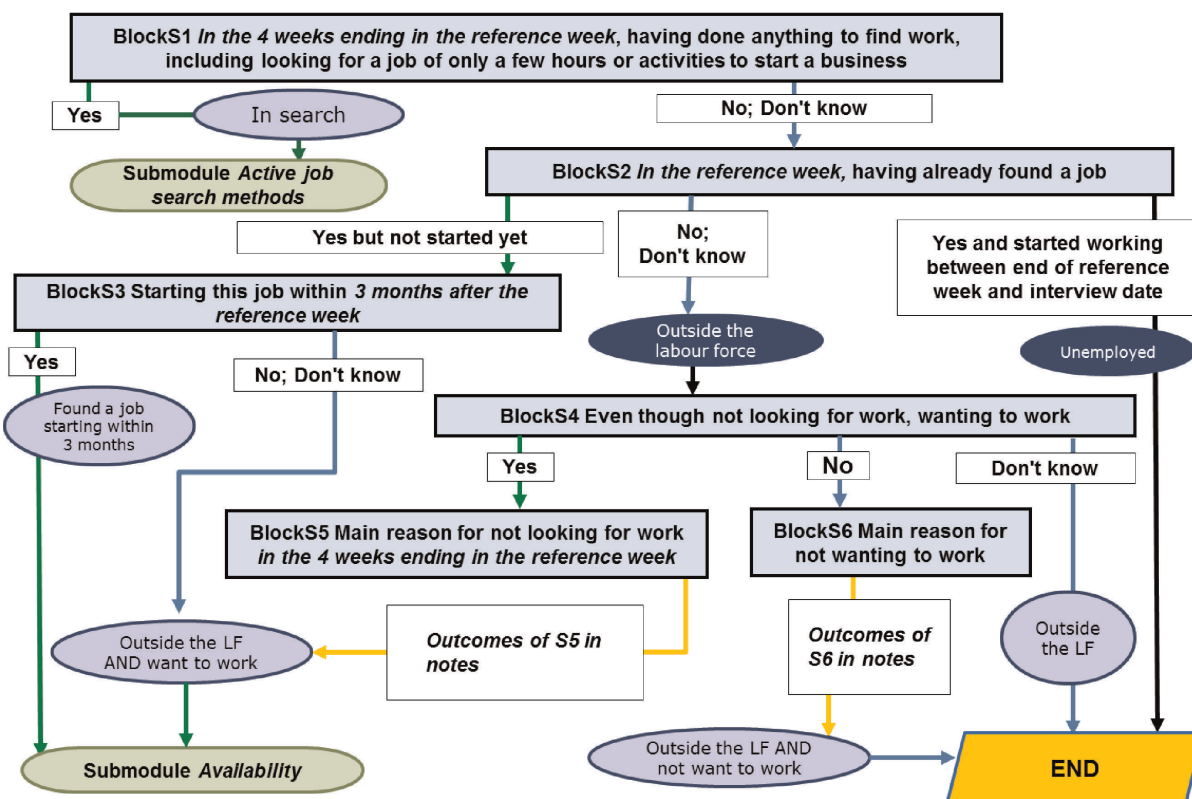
BlocksS1 *In the 4 weeks ending in the reference week*, having done anything to find work, including looking for a job of only a few hours or activities to start a business

Yes

In search

Submodule *Active job search methods*

No; Don't know

BlocksS2 *In the reference week,* having already found a job

Yes but not started yet

No; Don't know

Yes and started working between end of reference week and interview date

BlocksS3 Starting this job within *3 months after the reference week*

Yes

Found a job starting within 3 months

No; Don't know

Outside the labour force

Unemployed

BlocksS4 Even though not looking for work, wanting to work

Yes

No

Don't know

BlocksS5 Main reason for not looking for work *in the 4 weeks ending in the reference week*

BlocksS6 Main reason for not wanting to work

Outside the LF AND want to work

*Outcomes of S5 in notes*

*Outcomes of S6 in notes*

Outside the LF

Submodule *Availability*

Outside the LF AND not want to work

END